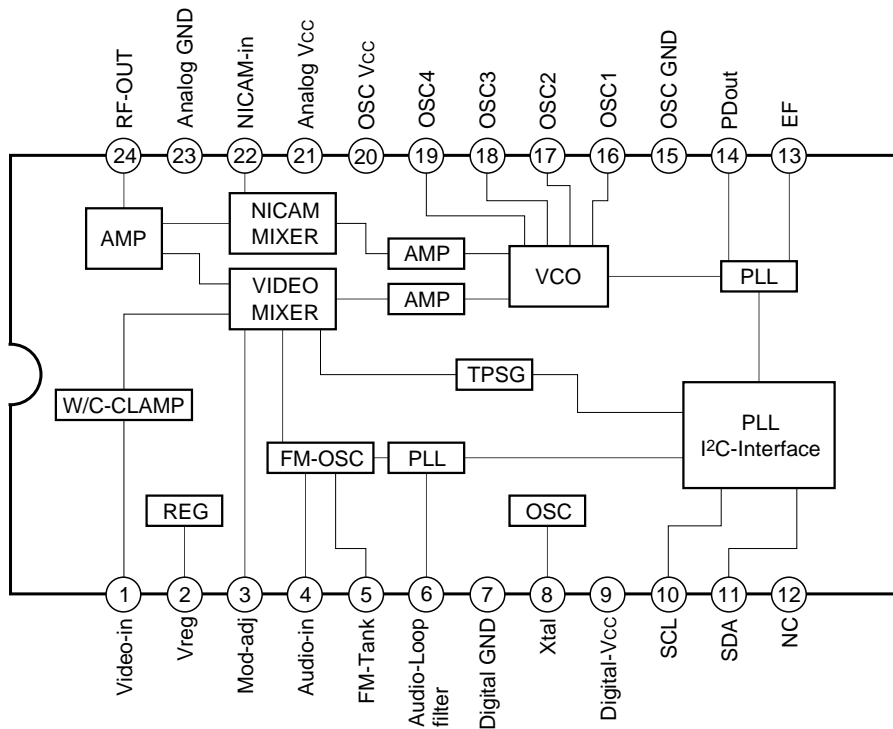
RF-OUT
Analog GND
NICAM-in
Analog Vcc
OSC Vcc
OSC4
OSC3
OSC2
OSC1
OSC GND
PDout
EF

24
23
22
21
20
19
18
17
16
15
14
13

AMP
NICAM MIXER
AMP
VCO
VIDEO MIXER
AMP
PLL
TPSG
W/C-CLAMP
PLL $I^2C$-Interface
FM-OSC
PLL
REG
OSC

1
2
3
4
5
6
7
8
9
10
11
12

Video-in
Vreg
Mod-adj
Audio-in
FM-Tank
Audio-Loop filter
Digital GND
Xtal
Digital-Vcc
SCL
SDA
NC